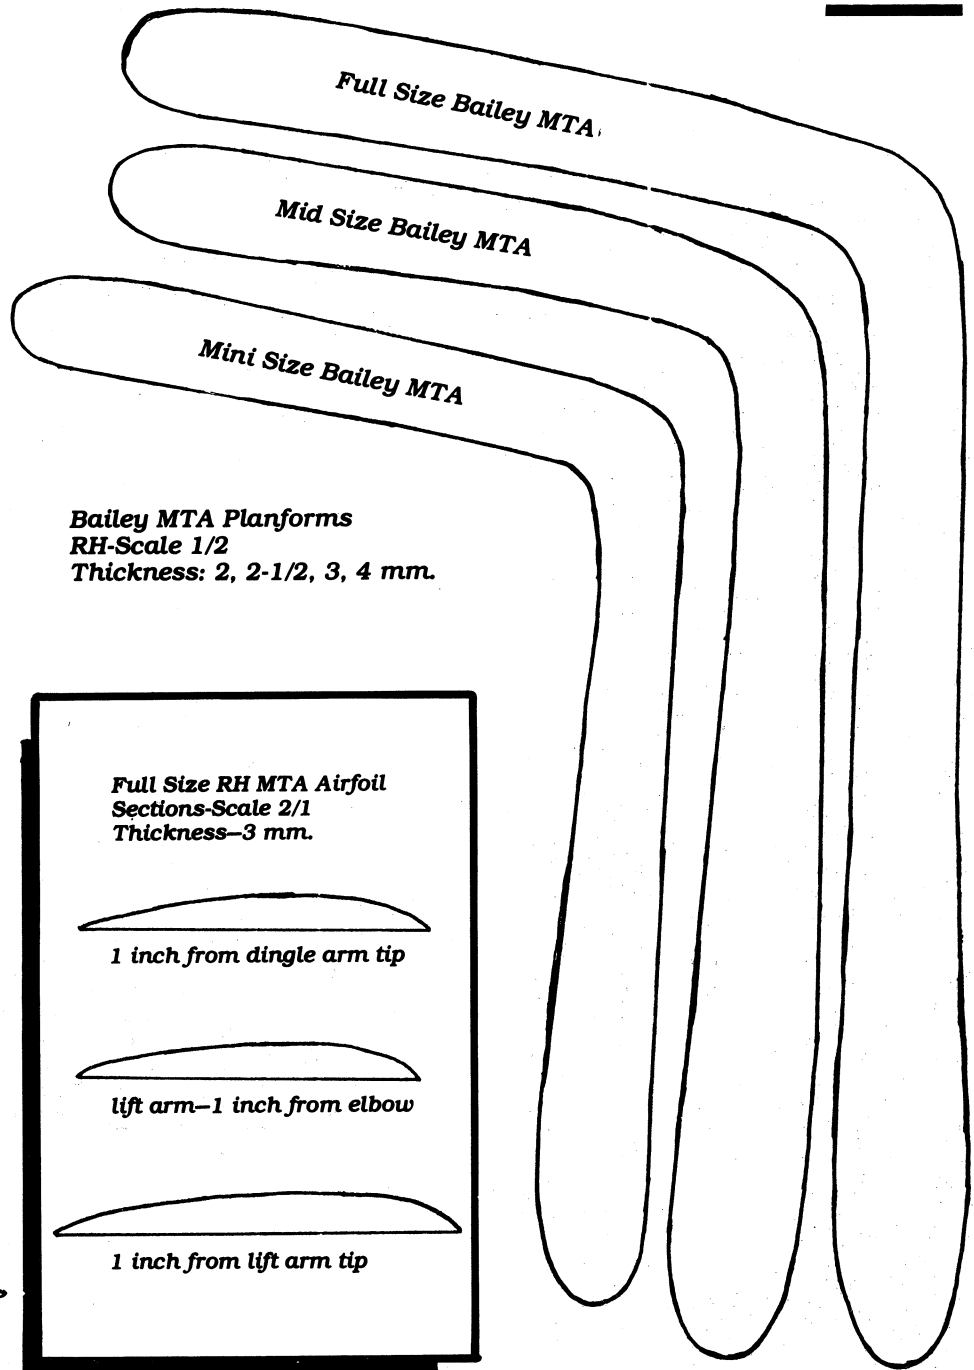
Full Size Bailey MTA

Mid Size Bailey MTA

Mini Size Bailey MTA

Bailey MTA Planforms
RH-Scale 1/2
Thickness: 2, 2-1/2, 3, 4 mm.

Full Size RH MTA Airfoil
Sections-Scale 2/1
Thickness–3 mm.

1 inch from dingle arm tip

lift arm–1 inch from elbow

1 inch from lift arm tip